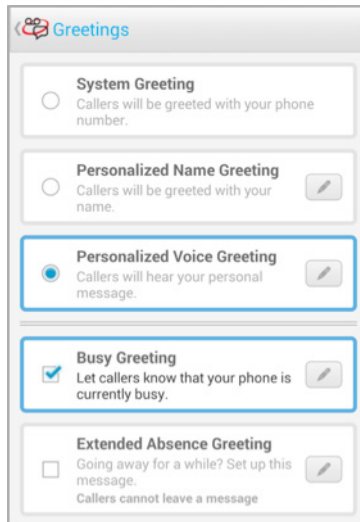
Greetings

System Greeting
Callers will be greeted with your phone number.

Personalized Name Greeting
Callers will be greeted with your name.

Personalized Voice Greeting
Callers will hear your personal message.

Busy Greeting
Let callers know that your phone is currently busy.

Extended Absence Greeting
Going away for a while? Set up this message.
Callers cannot leave a message